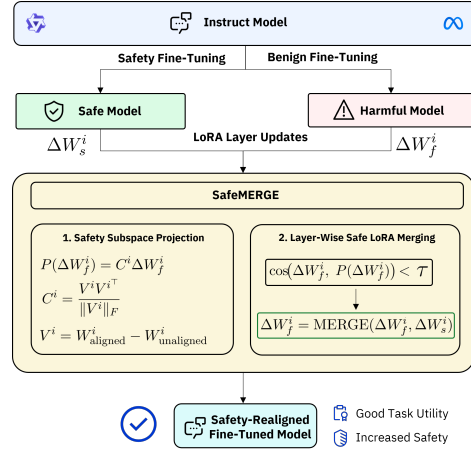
Instruct Model

Safety Fine-Tuning

Benign Fine-Tuning

Safe Model

Harmful Model

$\Delta W_s^i$

LoRA Layer Updates

$\Delta W_f^i$

SafeMERGE

1. Safety Subspace Projection

$P(\Delta W_f^i) = C^i \Delta W_f^i$

$C^i = \frac{V^i V^{i\top}}{\|V^i\|_F}$

$V^i = W^i_{\text{aligned}} - W^i_{\text{unaligned}}$

2. Layer-Wise Safe LoRA Merging

$\cos(\Delta W_f^i, P(\Delta W_f^i)) < \tau$

$\Delta W_f^i = \text{MERGE}(\Delta W_f^i, \Delta W_s^i)$

Safety-Realigned Fine-Tuned Model

Good Task Utility

Increased Safety